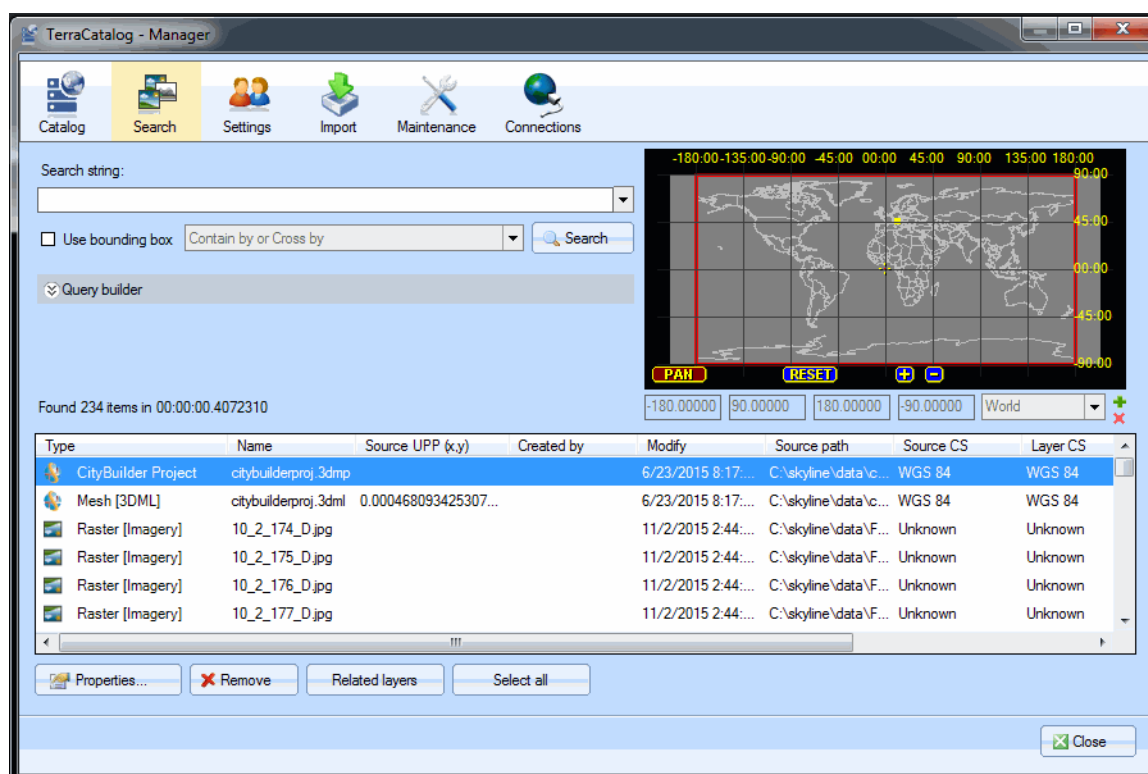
TerraCatalog - Manager

Catalog Search Settings Import Maintenance Connections

Search string:

Use bounding box Contain by or Cross by Search

Query builder

-180:00 -135:00 -90:00 -45:00 00:00 45:00 90:00 135:00 180:00
90:00
45:00
00:00
-45:00
-90:00
PAN RESET + −

Found 234 items in 00:00:00.4072310

-180.00000 90.00000 180.00000 -90.00000 World

| Type | Name | Source UPP (x,y) | Created by | Modify | Source path | Source CS | Layer CS |
|---|---|---|---|---|---|---|---|
| CityBuilder Project | citybuilderproj.3dmp | | | 6/23/2015 8:17:... | C:\skyline\data\c... | WGS 84 | WGS 84 |
| Mesh [3DML] | citybuilderproj.3dml | 0.000468093425307... | | 6/23/2015 8:17:... | C:\skyline\data\c... | WGS 84 | WGS 84 |
| Raster [Imagery] | 10_2_174_D.jpg | | | 11/2/2015 2:44:... | C:\skyline\data\F... | Unknown | Unknown |
| Raster [Imagery] | 10_2_175_D.jpg | | | 11/2/2015 2:44:... | C:\skyline\data\F... | Unknown | Unknown |
| Raster [Imagery] | 10_2_176_D.jpg | | | 11/2/2015 2:44:... | C:\skyline\data\F... | Unknown | Unknown |
| Raster [Imagery] | 10_2_177_D.jpg | | | 11/2/2015 2:44:... | C:\skyline\data\F... | Unknown | Unknown |

Properties... Remove Related layers Select all

Close